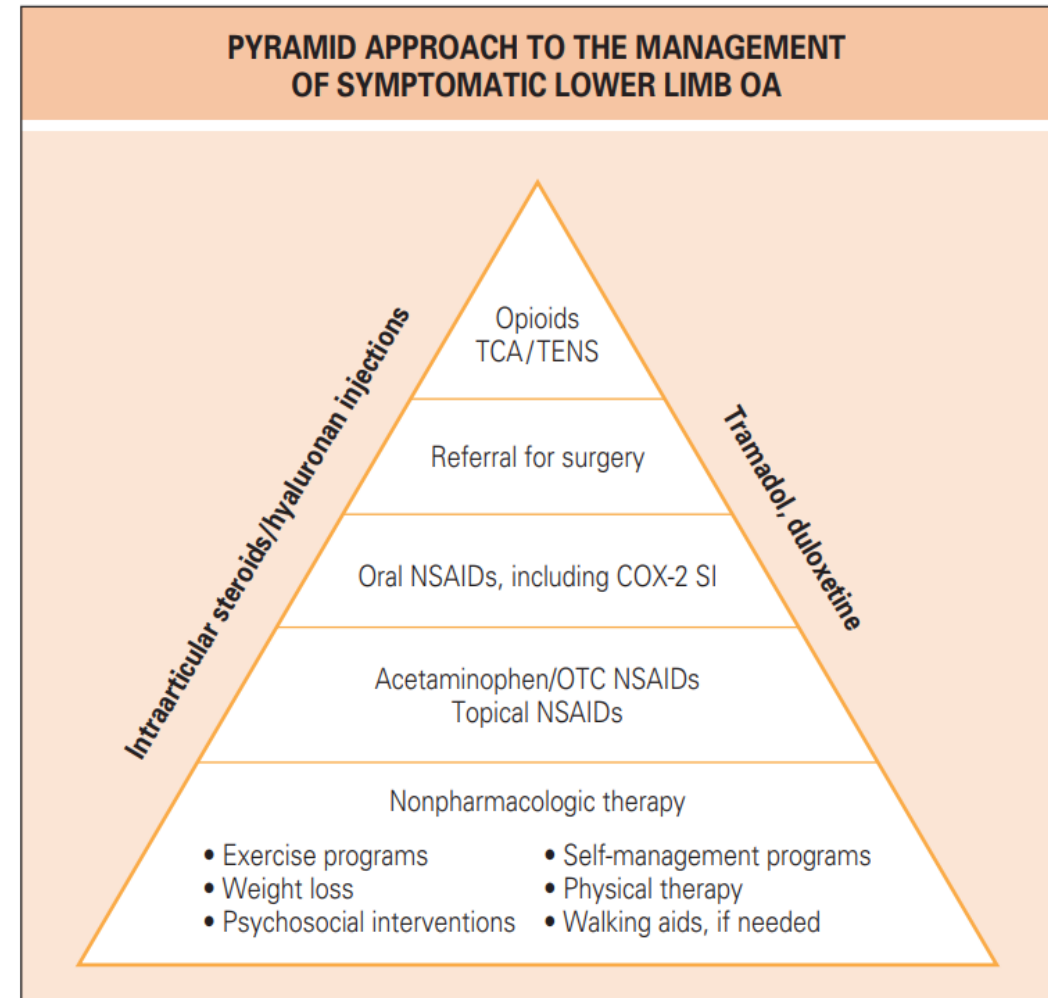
PYRAMID APPROACH TO THE MANAGEMENT OF SYMPTOMATIC LOWER LIMB OA

Intraarticular steroids/hyaluronan injections

Opioids
TCA/TENS

Referral for surgery

Oral NSAIDs, including COX-2 SI

Acetaminophen/OTC NSAIDs
Topical NSAIDs

Nonpharmacologic therapy

• Exercise programs
• Weight loss
• Psychosocial interventions

• Self-management programs
• Physical therapy
• Walking aids, if needed

Tramadol, duloxetine